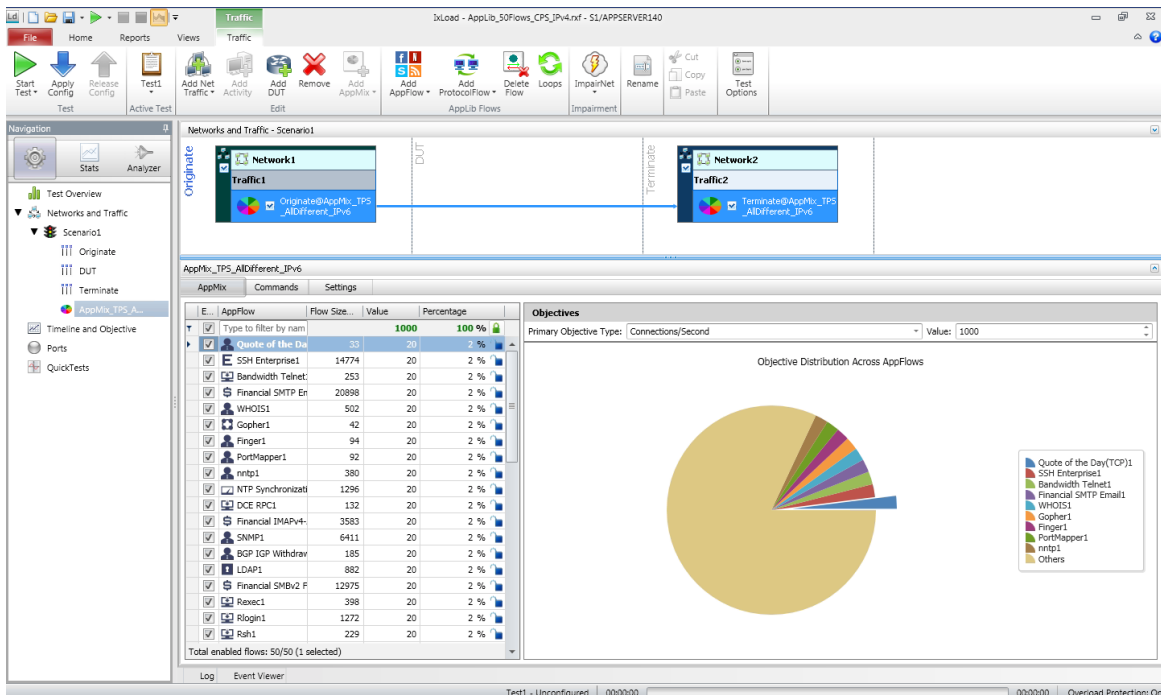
Traffic

IxLoad - AppLib_50Flows_CPS_IPv4.rxf - S1/APPSERVER140

File Home Reports Views Traffic

Start Test
Apply Config
Release Config
Test
Test1
Active Test
Add Net Traffic
Add Activity
Add DUT
Remove
Add AppMix
Edit
Add AppFlow
Add ProtocolFlow
Delete Flow
Loops
AppLib Flows
ImpairNet
Impairment
Rename
Cut
Copy
Paste
Test Options

Navigation
Stats
Analyzer
Test Overview
Networks and Traffic
Scenario1
Originate
DUT
Terminate
AppMix_TPS_A...
Timeline and Objective
Ports
QuickTests

Networks and Traffic - Scenario1

Originate
Network1
Traffic1
Originate@AppMix_TPS_AllDifferent_IPv6
DUT
Terminate
Network2
Traffic2
Terminate@AppMix_TPS_AllDifferent_IPv6

AppMix_TPS_AllDifferent_IPv6

AppMix Commands Settings

| E... | AppFlow | Flow Size... | Value | Percentage |
|---|---|---|---|---|
| | Type to filter by nam | | 1000 | 100 % |
| | Quote of the Da | 33 | 20 | 2 % |
| | SSH Enterprise1 | 14774 | 20 | 2 % |
| | Bandwidth Telnet1 | 253 | 20 | 2 % |
| | Financial SMTP En | 20898 | 20 | 2 % |
| | WHOIS1 | 502 | 20 | 2 % |
| | Gopher1 | 42 | 20 | 2 % |
| | Finger1 | 94 | 20 | 2 % |
| | PortMapper1 | 92 | 20 | 2 % |
| | nntp1 | 380 | 20 | 2 % |
| | NTP Synchronizati | 1296 | 20 | 2 % |
| | DCE RPC1 | 132 | 20 | 2 % |
| | Financial IMAPv4- | 3583 | 20 | 2 % |
| | SNMP1 | 6411 | 20 | 2 % |
| | BGP IGP Withdrav | 185 | 20 | 2 % |
| | LDAP1 | 882 | 20 | 2 % |
| | Financial SMBv2 F | 12975 | 20 | 2 % |
| | Rexec1 | 398 | 20 | 2 % |
| | Rlogin1 | 1272 | 20 | 2 % |
| | Rsh1 | 229 | 20 | 2 % |

Total enabled flows: 50/50 (1 selected)

Objectives
Primary Objective Type: Connections/Second
Value: 1000

Objective Distribution Across AppFlows

Quote of the Day(TCP)1
SSH Enterprise1
Bandwidth Telnet1
Financial SMTP Email1
WHOIS1
Gopher1
Finger1
PortMapper1
nntp1
Others

Log Event Viewer

Test1 - Unconfigured 00:00:00 00:00:00 Overload Protection: On